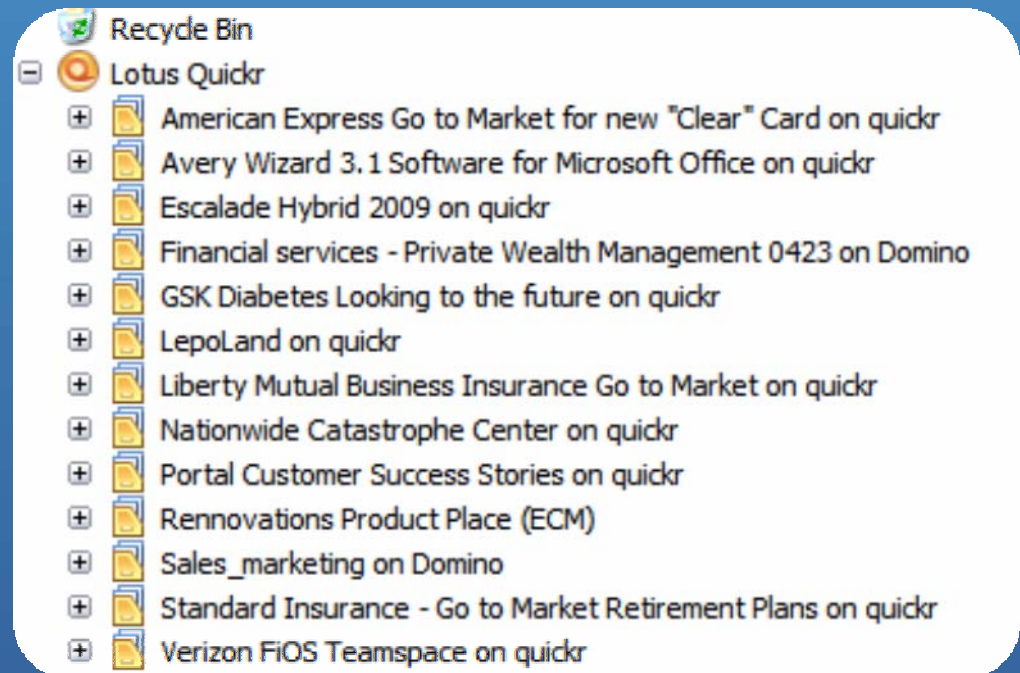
Recycle Bin
Lotus Quickr
American Express Go to Market for new "Clear" Card on quickr
Avery Wizard 3.1 Software for Microsoft Office on quickr
Escalade Hybrid 2009 on quickr
Financial services - Private Wealth Management 0423 on Domino
GSK Diabetes Looking to the future on quickr
LepoLand on quickr
Liberty Mutual Business Insurance Go to Market on quickr
Nationwide Catastrophe Center on quickr
Portal Customer Success Stories on quickr
Rennovations Product Place (ECM)
Sales_marketing on Domino
Standard Insurance - Go to Market Retirement Plans on quickr
Verizon FiOS Teamspace on quickr